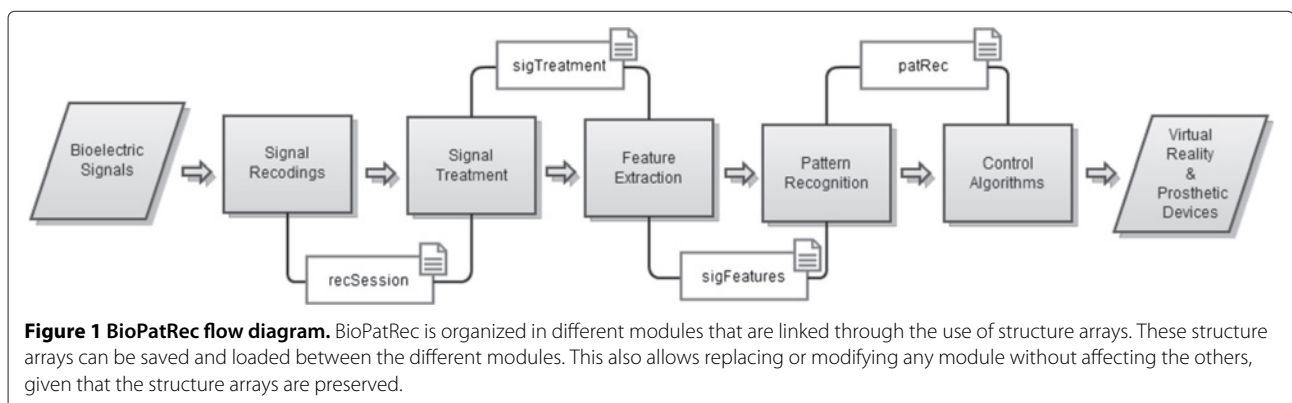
sigTreatment

patRec

Bioelectric Signals

Signal Recodings

Signal Treatment

Feature Extraction

Pattern Recognition

Control Algorithms

Virtual Reality & Prosthetic Devices

recSession

sigFeatures

**Figure 1 BioPatRec flow diagram.** BioPatRec is organized in different modules that are linked through the use of structure arrays. These structure arrays can be saved and loaded between the different modules. This also allows replacing or modifying any module without affecting the others, given that the structure arrays are preserved.